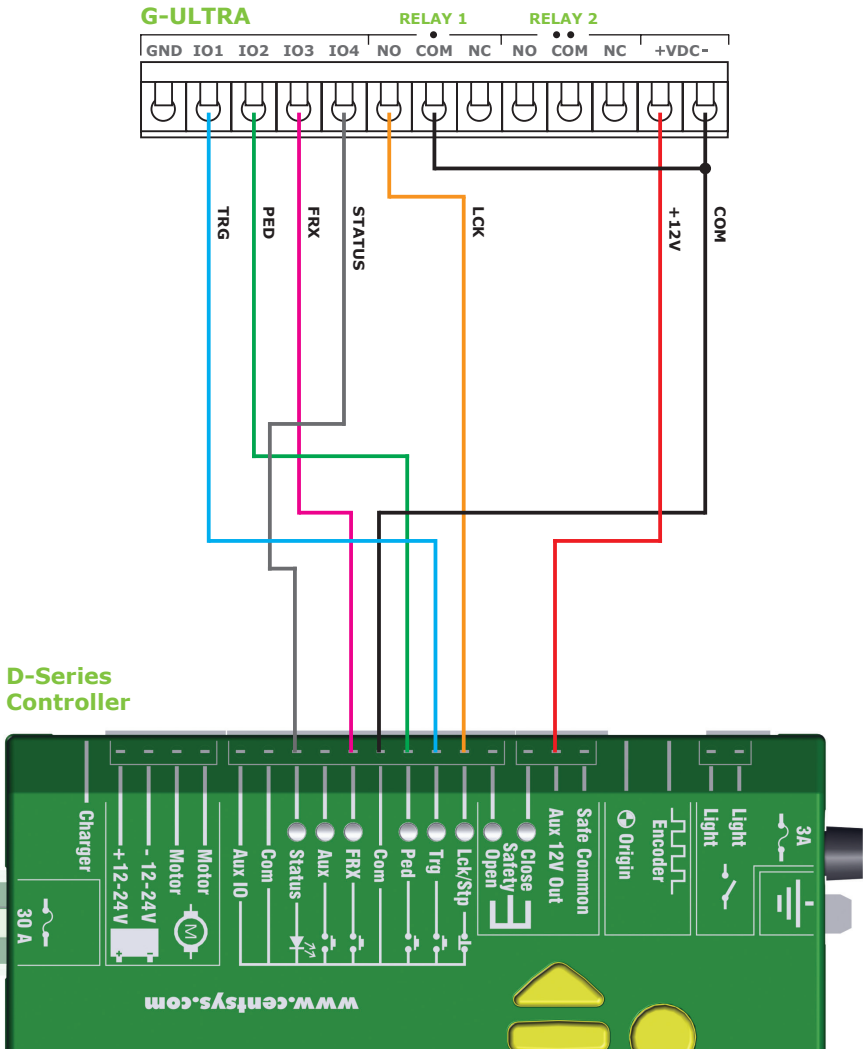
G-ULTRA

RELAY 1

RELAY 2

GND IO1 IO2 IO3 IO4 NO COM NC NO COM NC +VDC-

TRG

PED

FRX

STATUS

LCK

+12V

COM

D-Series Controller

Charger

30 A

+12-24V

- 12-24V

Motor

Motor

Aux IO

Com

Status

Aux

FRX

Com

Ped

Trg

Lck/Stp

Safety Open

Close Safety

Aux 12V Out

Safe Common

Origin

Encoder

Light

Light

3A

www.centsys.com